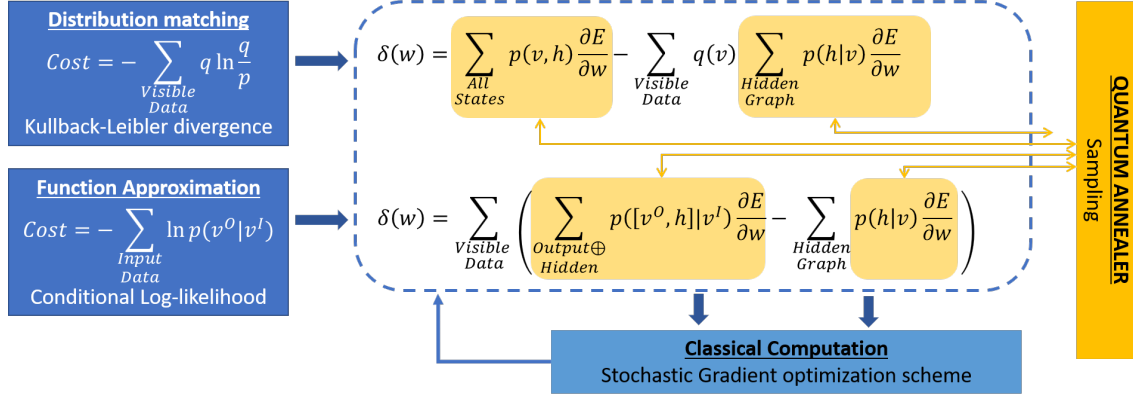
**Distribution matching**

$Cost = -\sum_{\substack{Visible\\Data}} q \ln \frac{q}{p}$

Kullback-Leibler divergence

**Function Approximation**

$Cost = -\sum_{\substack{Input\\Data}} \ln p(v^O|v^I)$

Conditional Log-likelihood

$\delta(w) = \sum_{\substack{All\\States}} p(v,h)\frac{\partial E}{\partial w} - \sum_{\substack{Visible\\Data}} q(v) \sum_{\substack{Hidden\\Graph}} p(h|v)\frac{\partial E}{\partial w}$

$\delta(w) = \sum_{\substack{Visible\\Data}} \left( \sum_{\substack{Output\oplus\\Hidden}} p([v^O,h]|v^I)\frac{\partial E}{\partial w} - \sum_{\substack{Hidden\\Graph}} p(h|v)\frac{\partial E}{\partial w} \right)$

**QUANTUM ANNEALER**

Sampling

**Classical Computation**

Stochastic Gradient optimization scheme